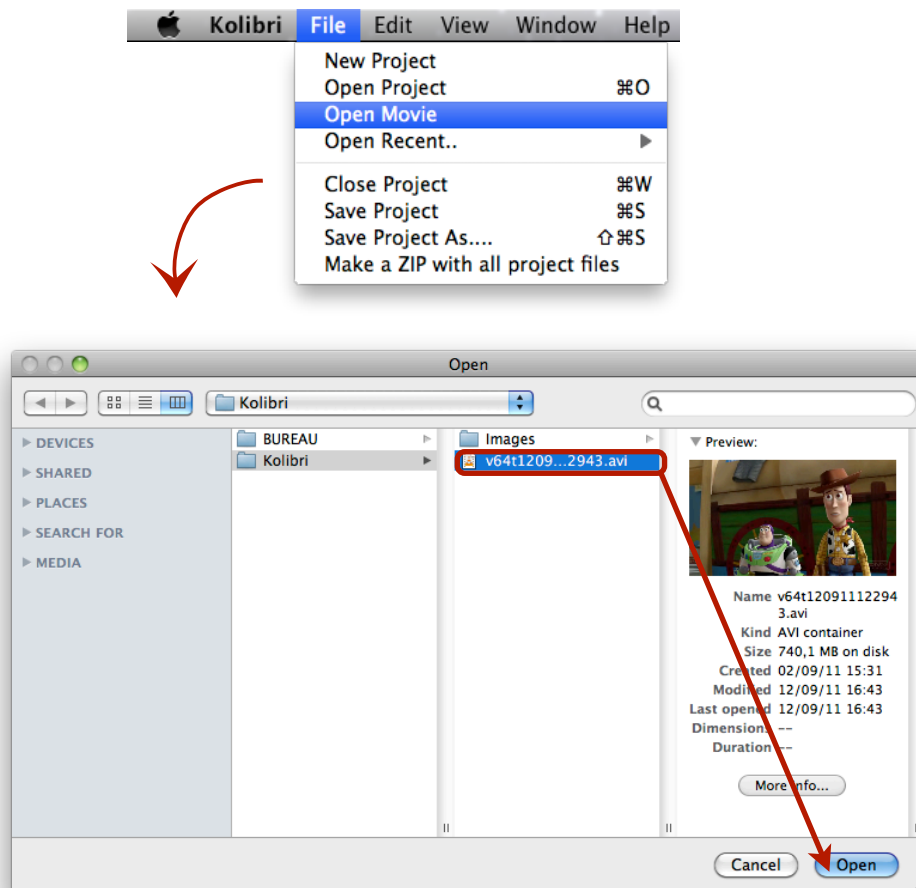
Kolibri File Edit View Window Help

New Project
Open Project ⌘O
Open Movie
Open Recent.. ▶
Close Project ⌘W
Save Project ⌘S
Save Project As.... ⇧⌘S
Make a ZIP with all project files

Open

Kolibri

▶ DEVICES
▶ SHARED
▶ PLACES
▶ SEARCH FOR
▶ MEDIA

BUREAU
Kolibri

Images
v64t1209...2943.avi

▼ Preview:

Name v64t120911122943.avi
Kind AVI container
Size 740,1 MB on disk
Created 02/09/11 15:31
Modified 12/09/11 16:43
Last opened 12/09/11 16:43
Dimensions --
Duration --

More Info...

Cancel
Open